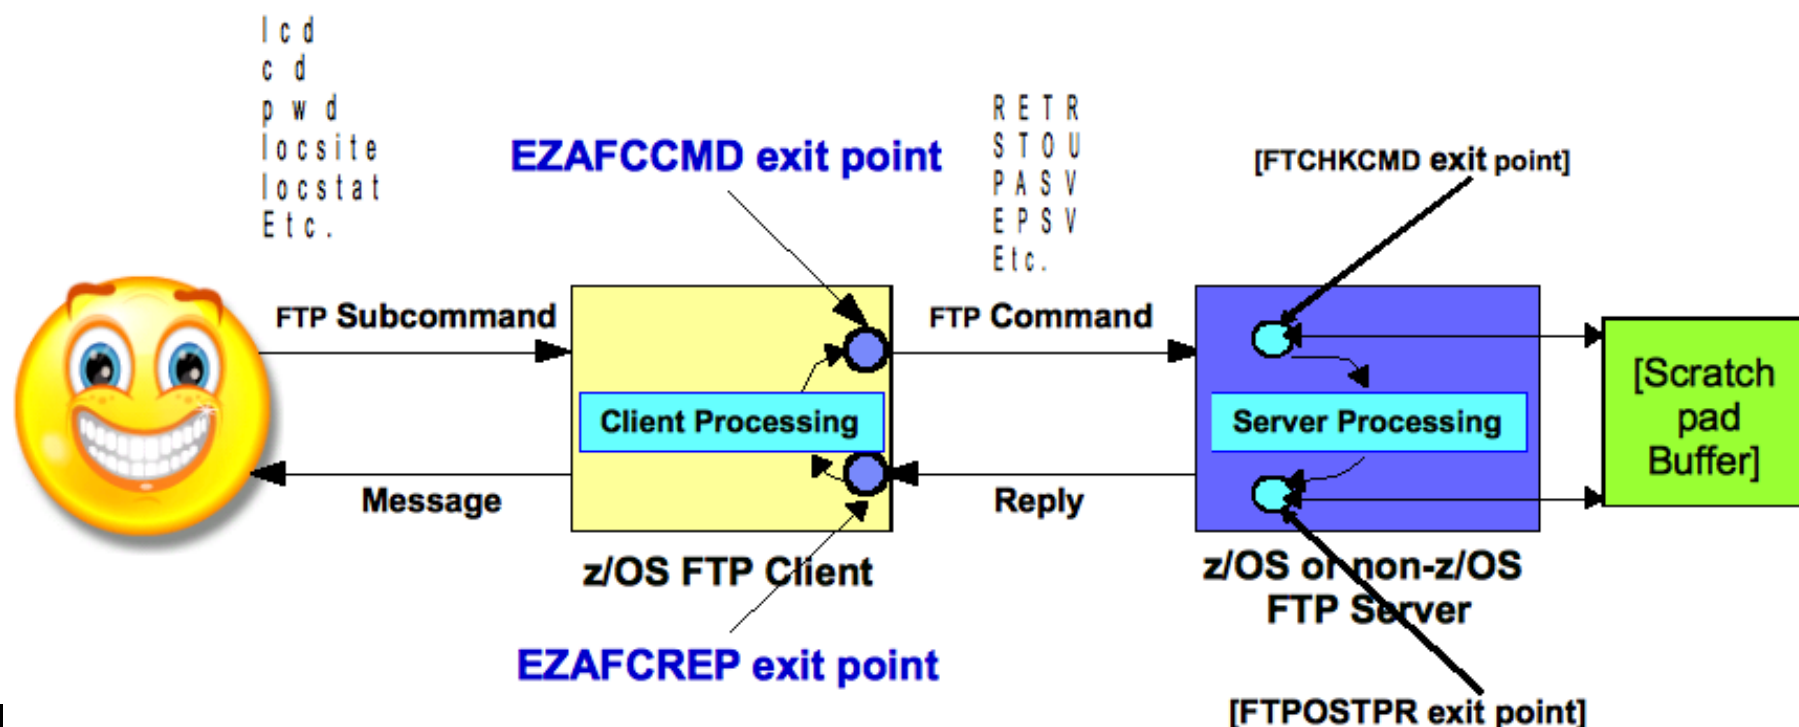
lcd
cd
pwd
locsite
locstat
Etc.

EZAFCCMD exit point

RETR
STOU
PASV
EPSV
Etc.

[FTCHKCMD exit point]

FTP Subcommand

FTP Command

Client Processing

Server Processing

[Scratch pad Buffer]

Message

Reply

z/OS FTP Client

z/OS or non-z/OS FTP Server

EZAFCREP exit point

[FTPOSTPR exit point]